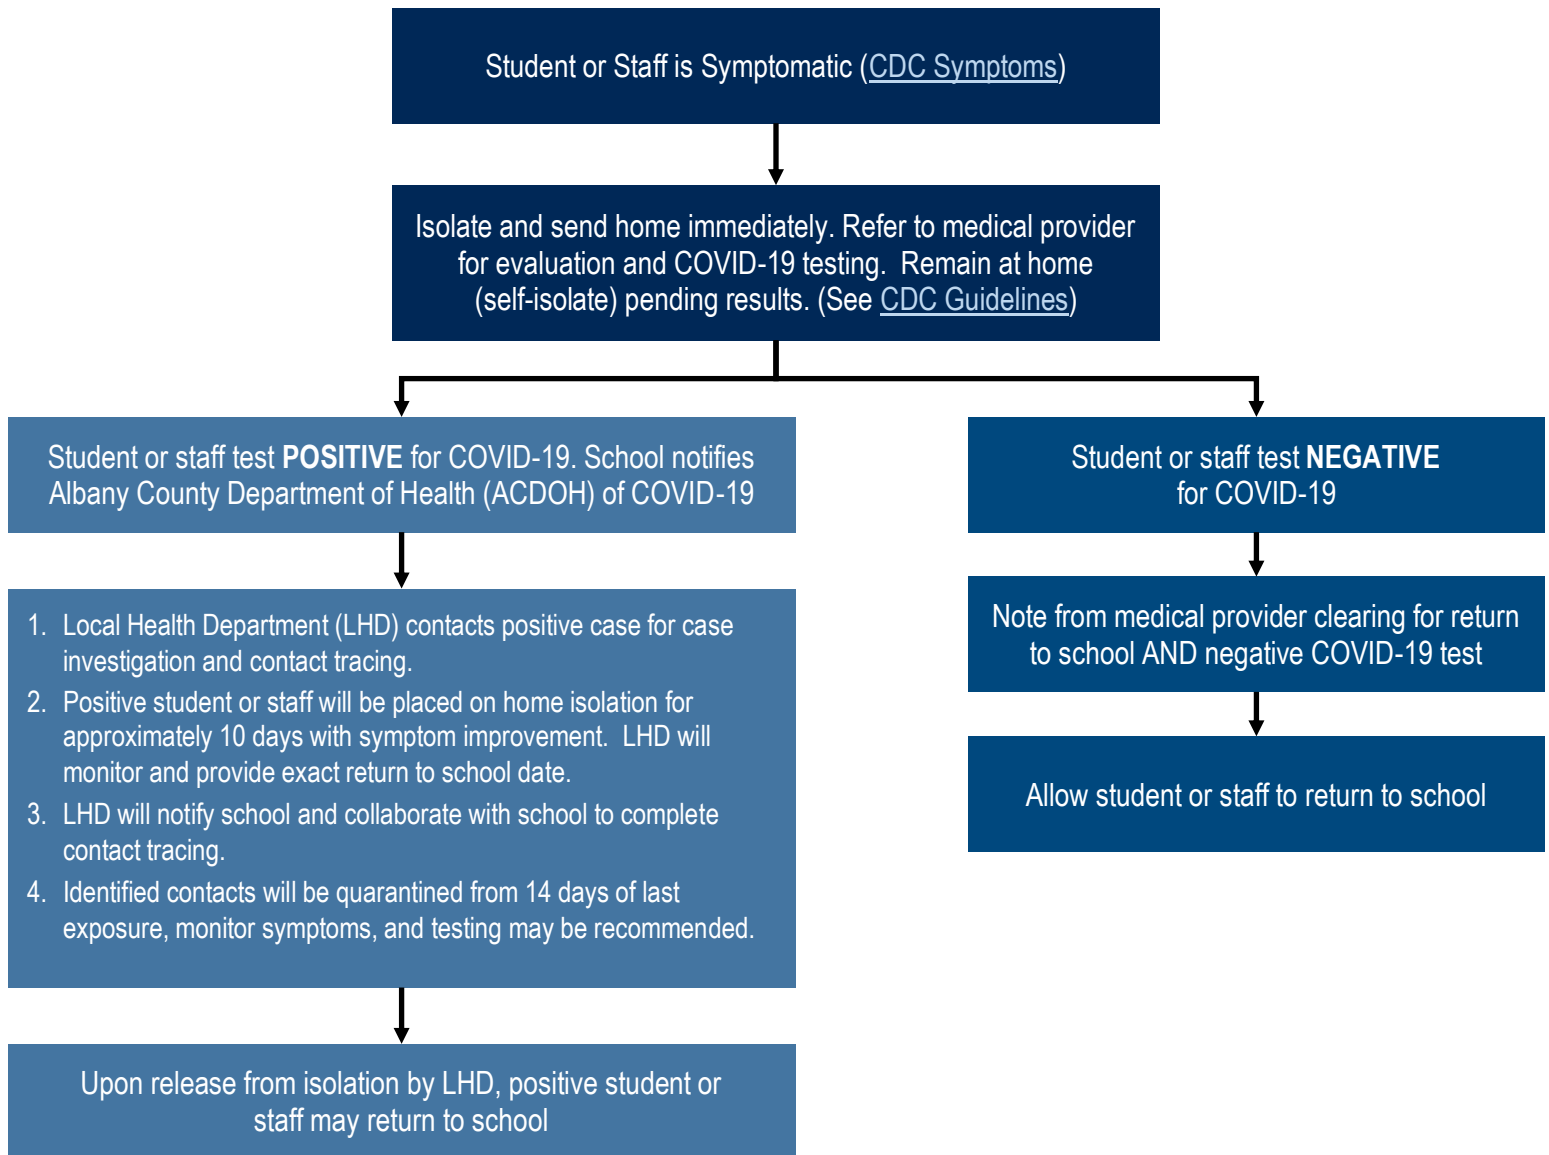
Student or Staff is Symptomatic (CDC Symptoms)

Isolate and send home immediately. Refer to medical provider for evaluation and COVID-19 testing. Remain at home (self-isolate) pending results. (See CDC Guidelines)

Student or staff test **POSITIVE** for COVID-19. School notifies Albany County Department of Health (ACDOH) of COVID-19

1. Local Health Department (LHD) contacts positive case for case investigation and contact tracing.
2. Positive student or staff will be placed on home isolation for approximately 10 days with symptom improvement. LHD will monitor and provide exact return to school date.
3. LHD will notify school and collaborate with school to complete contact tracing.
4. Identified contacts will be quarantined from 14 days of last exposure, monitor symptoms, and testing may be recommended.

Upon release from isolation by LHD, positive student or staff may return to school

Student or staff test **NEGATIVE** for COVID-19

Note from medical provider clearing for return to school AND negative COVID-19 test

Allow student or staff to return to school